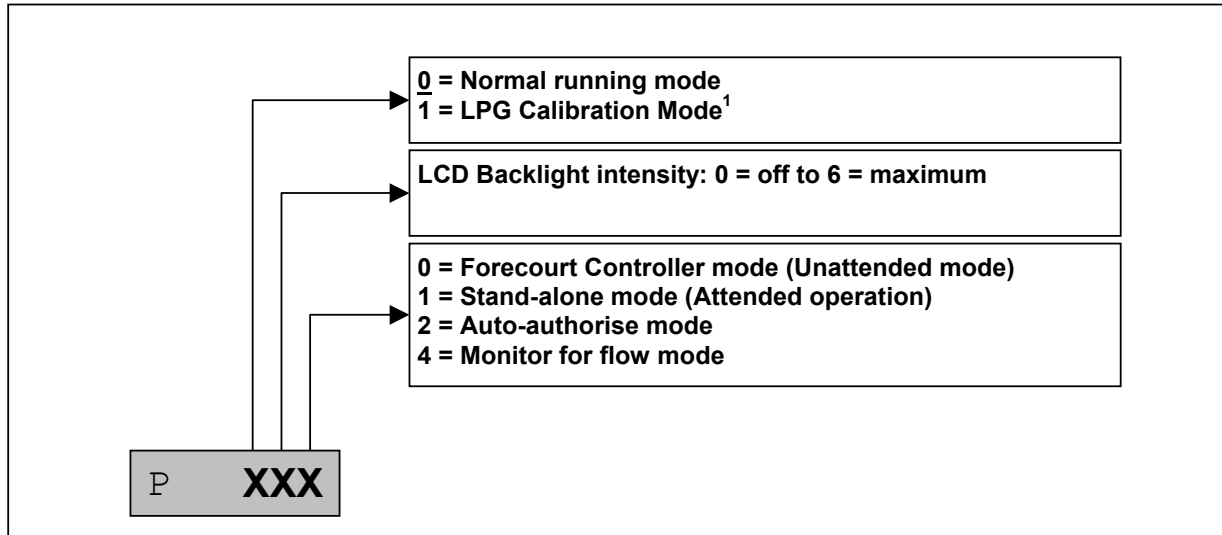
0 = Normal running mode
1 = LPG Calibration Mode$^1$

LCD Backlight intensity: 0 = off to 6 = maximum

0 = Forecourt Controller mode (Unattended mode)
1 = Stand-alone mode (Attended operation)
2 = Auto-authorise mode
4 = Monitor for flow mode

P XXX